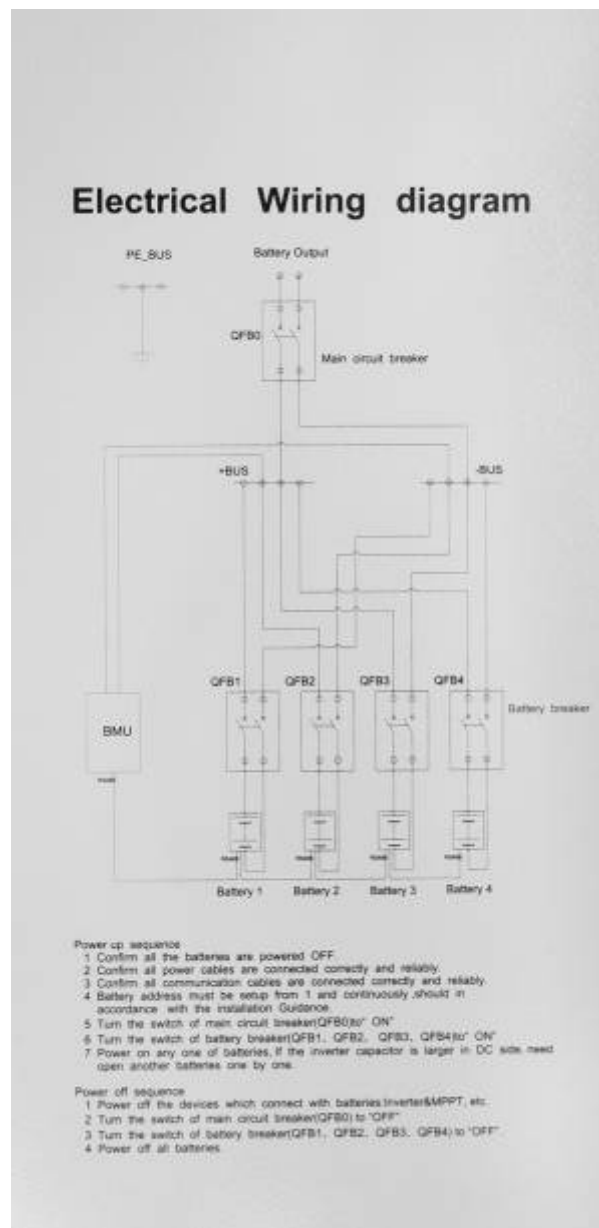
Electrical Wiring diagram

PE_BUS

Battery Output

QFB0

Main circuit breaker

+BUS

-BUS

BMU

QFB1 QFB2 QFB3 QFB4

Battery breaker

Battery 1 Battery 2 Battery 3 Battery 4

Power up sequence
1 Confirm all the batteries are powered OFF.
2 Confirm all power cables are connected correctly and reliably.
3 Confirm all communication cables are connected correctly and reliably.
4 Battery address must be setup from 1 and continuously ,should in accordance with the installation Guidence.
5 Turn the switch of main circuit breaker(QFB0)to" ON"
6 Turn the switch of battery breaker(QFB1, QFB2, QFB3, QFB4)to" ON"
7 Power on any one of batteries, If the inverter capacitor is larger in DC side, need open another batteries one by one.

Power off sequence
1 Power off the devices which connect with batteries(Inverter&MPPT, etc.
2 Turn the switch of main circuit breaker(QFB0) to "OFF"
3 Turn the switch of battery breaker(QFB1, QFB2, QFB3, QFB4) to "OFF"
4 Power off all batteries